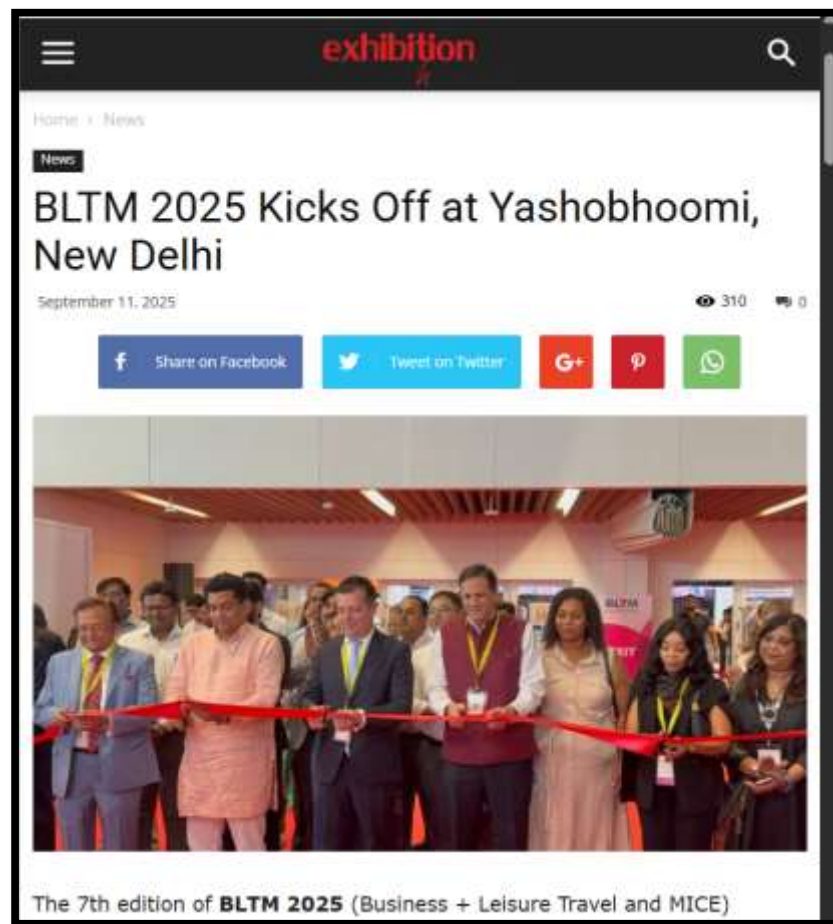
exhibition

Home › News

News

BLTM 2025 Kicks Off at Yashobhoomi, New Delhi

September 11, 2025

310 0

Share on Facebook

Tweet on Twitter

G+

The 7th edition of **BLTM 2025** (Business + Leisure Travel and MICE)